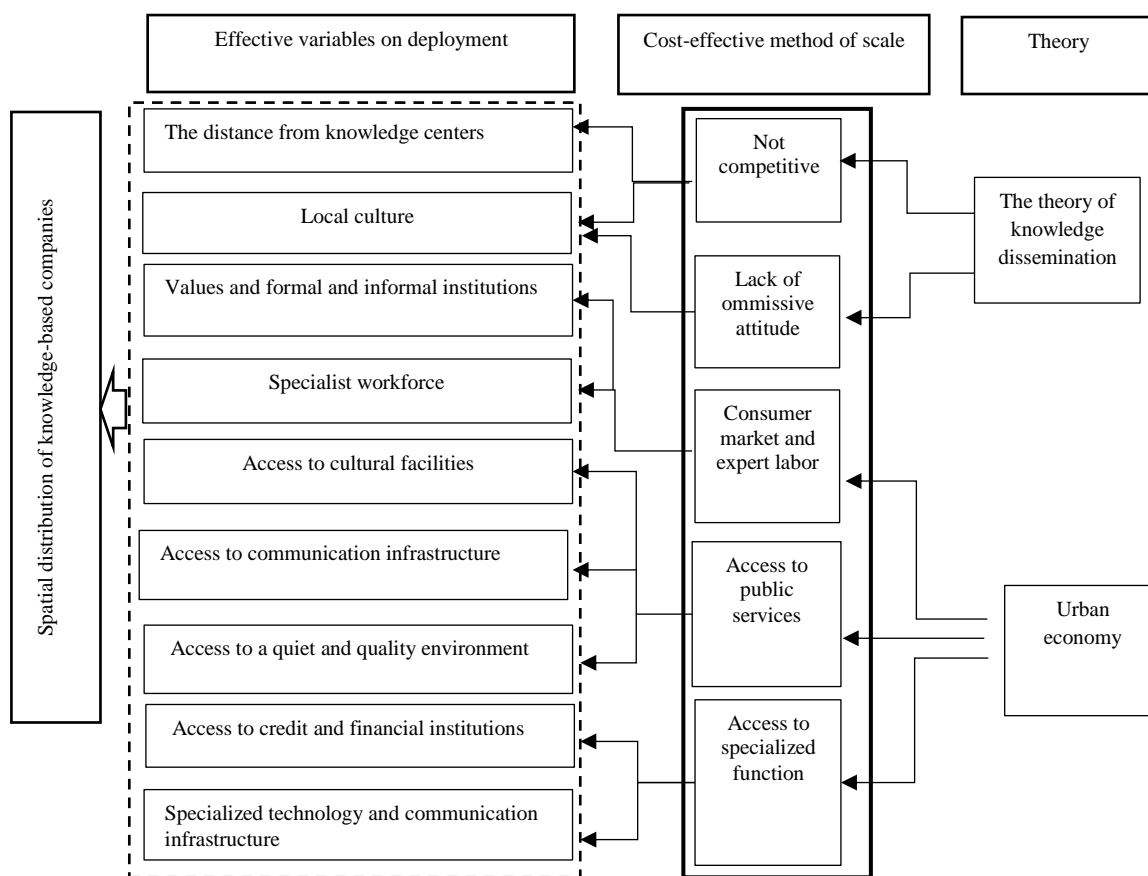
Effective variables on deployment

Cost-effective method of scale

Theory

Spatial distribution of knowledge-based companies

The distance from knowledge centers

Local culture

Values and formal and informal institutions

Specialist workforce

Access to cultural facilities

Access to communication infrastructure

Access to a quiet and quality environment

Access to credit and financial institutions

Specialized technology and communication infrastructure

Not competitive

Lack of ommissive attitude

Consumer market and expert labor

Access to public services

Access to specialized function

The theory of knowledge dissemination

Urban economy